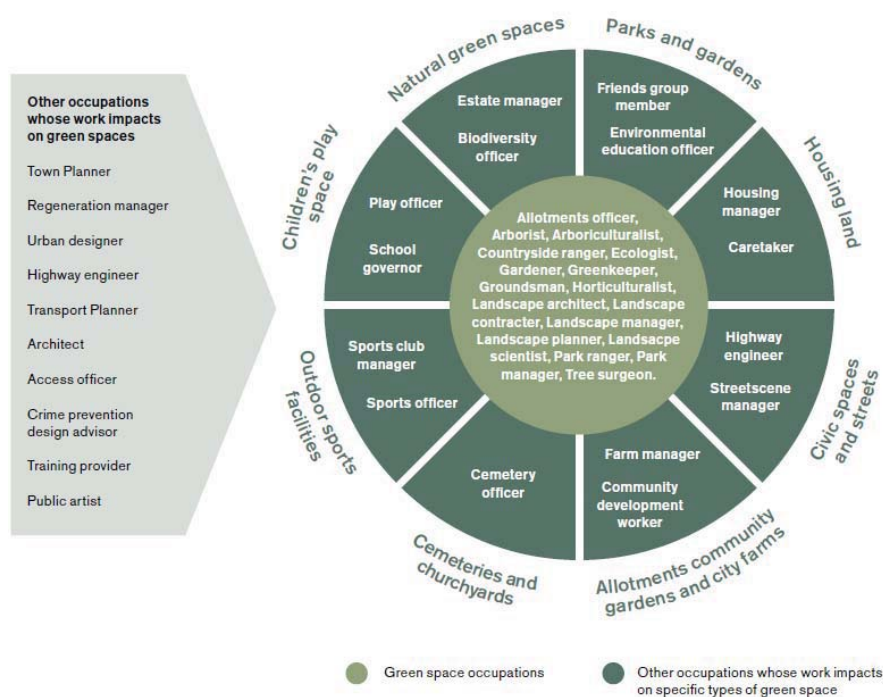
Other occupations whose work impacts on green spaces

Town Planner

Regeneration manager

Urban designer

Highway engineer

Transport Planner

Architect

Access officer

Crime prevention design advisor

Training provider

Public artist

Natural green spaces

Estate manager

Biodiversity officer

Parks and gardens

Friends group member

Environmental education officer

Housing land

Housing manager

Caretaker

Civic spaces and streets

Highway engineer

Streetscene manager

Allotments community gardens and city farms

Farm manager

Community development worker

Cemeteries and churchyards

Cemetery officer

Outdoor sports facilities

Sports club manager

Sports officer

Children's play space

Play officer

School governor

Allotments officer, Arborist, Arboriculturalist, Countryside ranger, Ecologist, Gardener, Greenkeeper, Groundsman, Horticulturalist, Landscape architect, Landscape contracter, Landscape manager, Landscape planner, Landsacpe scientist, Park ranger, Park manager, Tree surgeon.

Green space occupations

Other occupations whose work impacts on specific types of green space